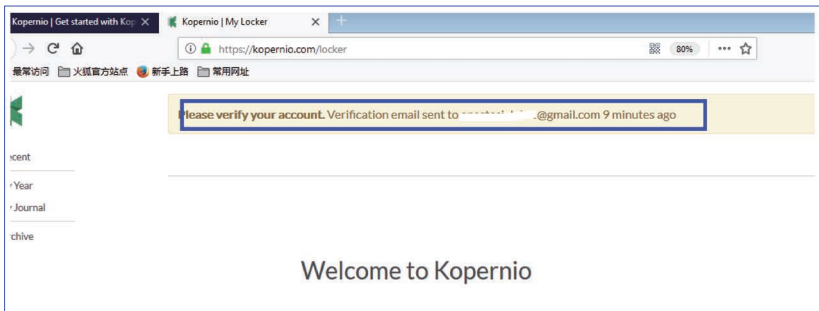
Kopernio | Get started with Kop ×
Kopernio | My Locker ×
+
https://kopernio.com/locker
80%
•••
最常访问 火狐官方站点 新手上路 常用网址

Please verify your account. Verification email sent to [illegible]@gmail.com 9 minutes ago

ecent
Year
Journal
chive

Welcome to Kopernio